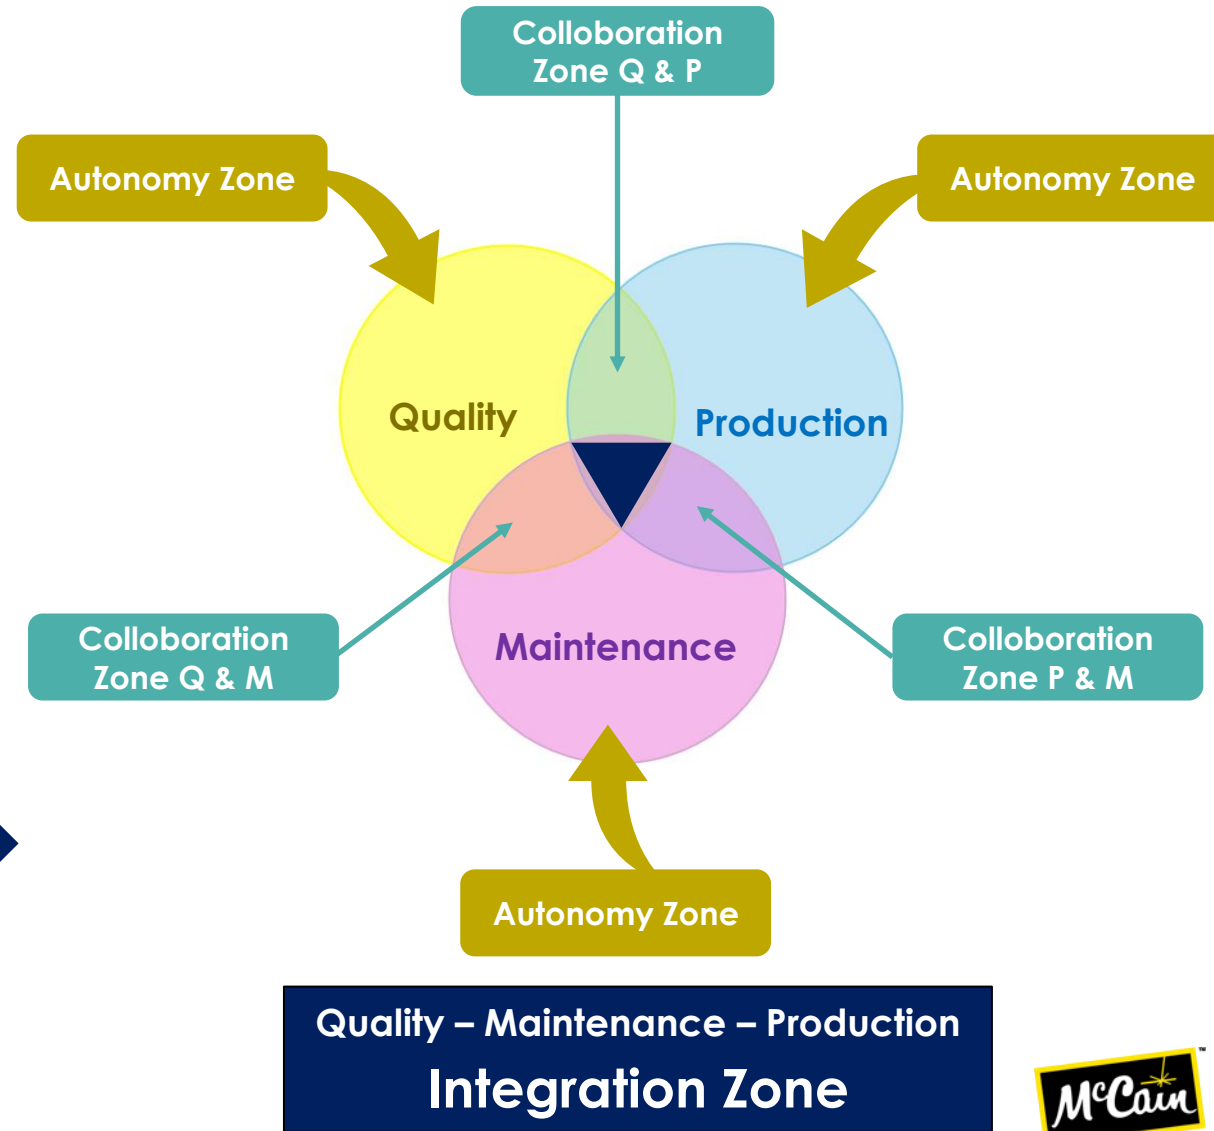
Colloboration Zone Q & P

Autonomy Zone

Autonomy Zone

Quality

Production

Maintenance

Colloboration Zone Q & M

Colloboration Zone P & M

Autonomy Zone

Quality – Maintenance – Production
Integration Zone

McCain